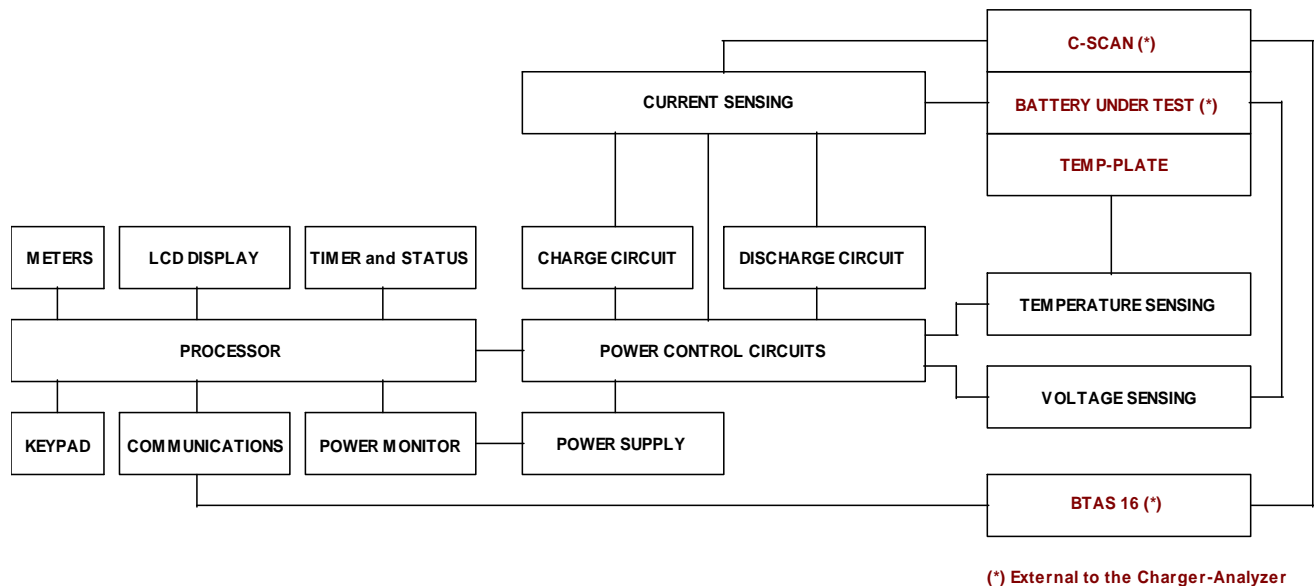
C-SCAN (*)

CURRENT SENSING

BATTERY UNDER TEST (*)

TEMP-PLATE

METERS

LCD DISPLAY

TIMER and STATUS

CHARGE CIRCUIT

DISCHARGE CIRCUIT

TEMPERATURE SENSING

PROCESSOR

POWER CONTROL CIRCUITS

VOLTAGE SENSING

KEYPAD

COMMUNICATIONS

POWER MONITOR

POWER SUPPLY

BTAS 16 (*)

(*) External to the Charger-Analyzer